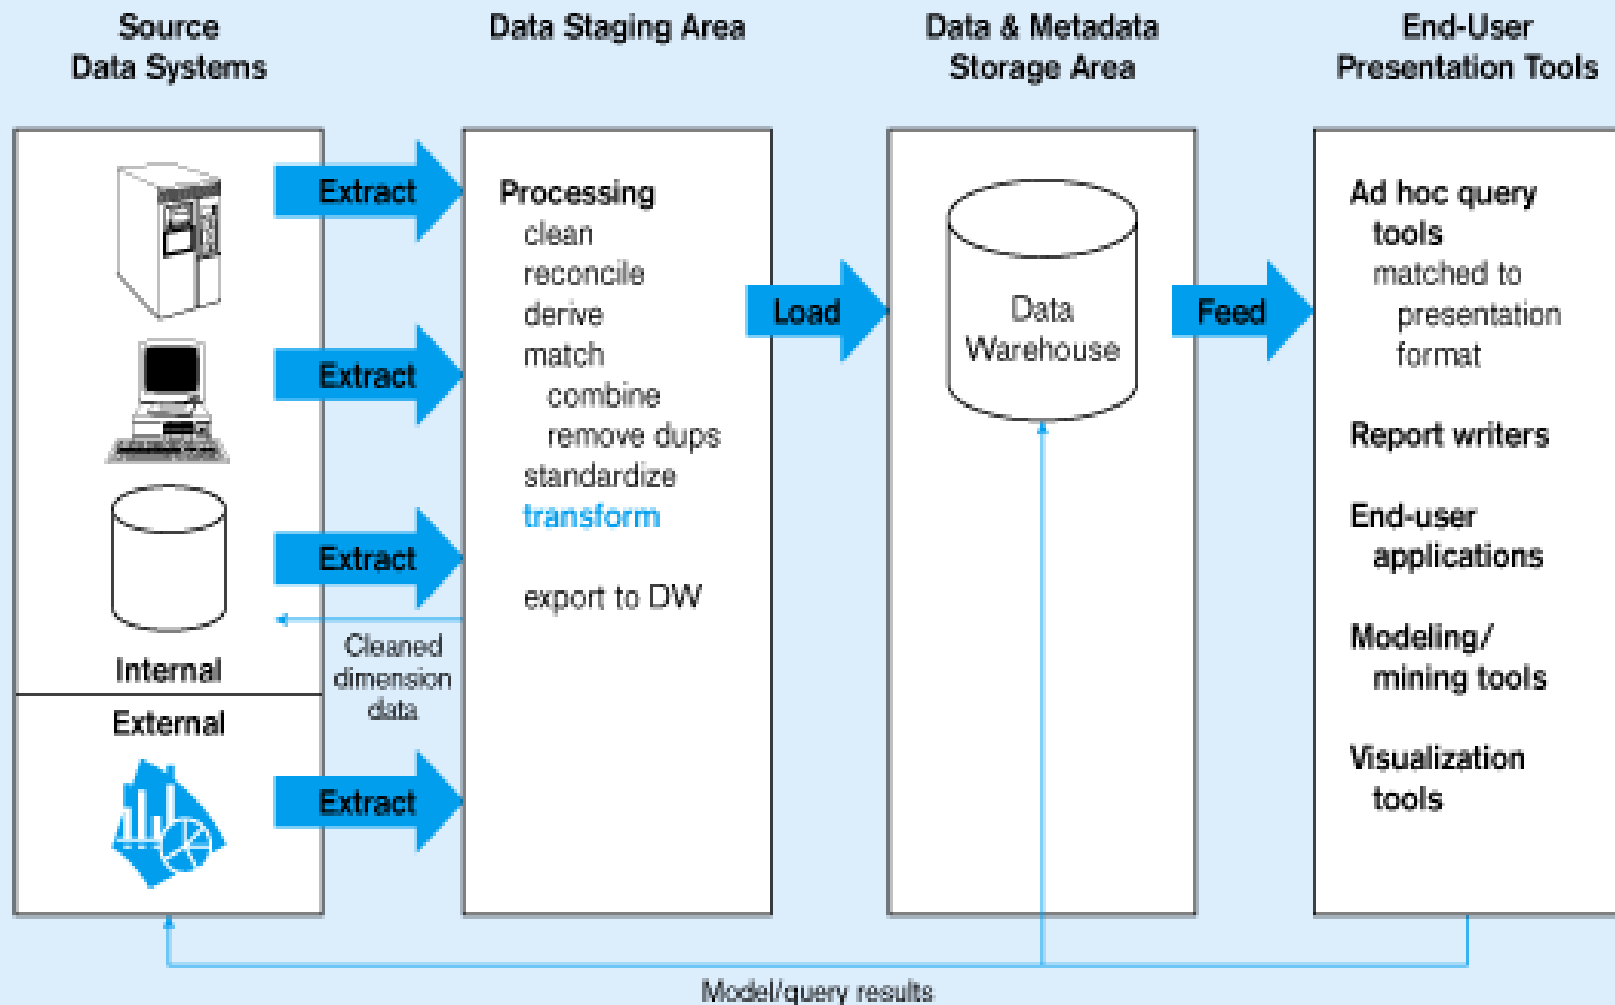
Source Data Systems

Data Staging Area

Data & Metadata Storage Area

End-User Presentation Tools

Extract

Extract

Extract

Internal

External

Extract

Cleaned dimension data

Processing
clean
reconcile
derive
match
combine
remove dups
standardize
transform

export to DW

Load

Data Warehouse

Feed

Ad hoc query tools
matched to presentation format

Report writers

End-user applications

Modeling/ mining tools

Visualization tools

Model/query results